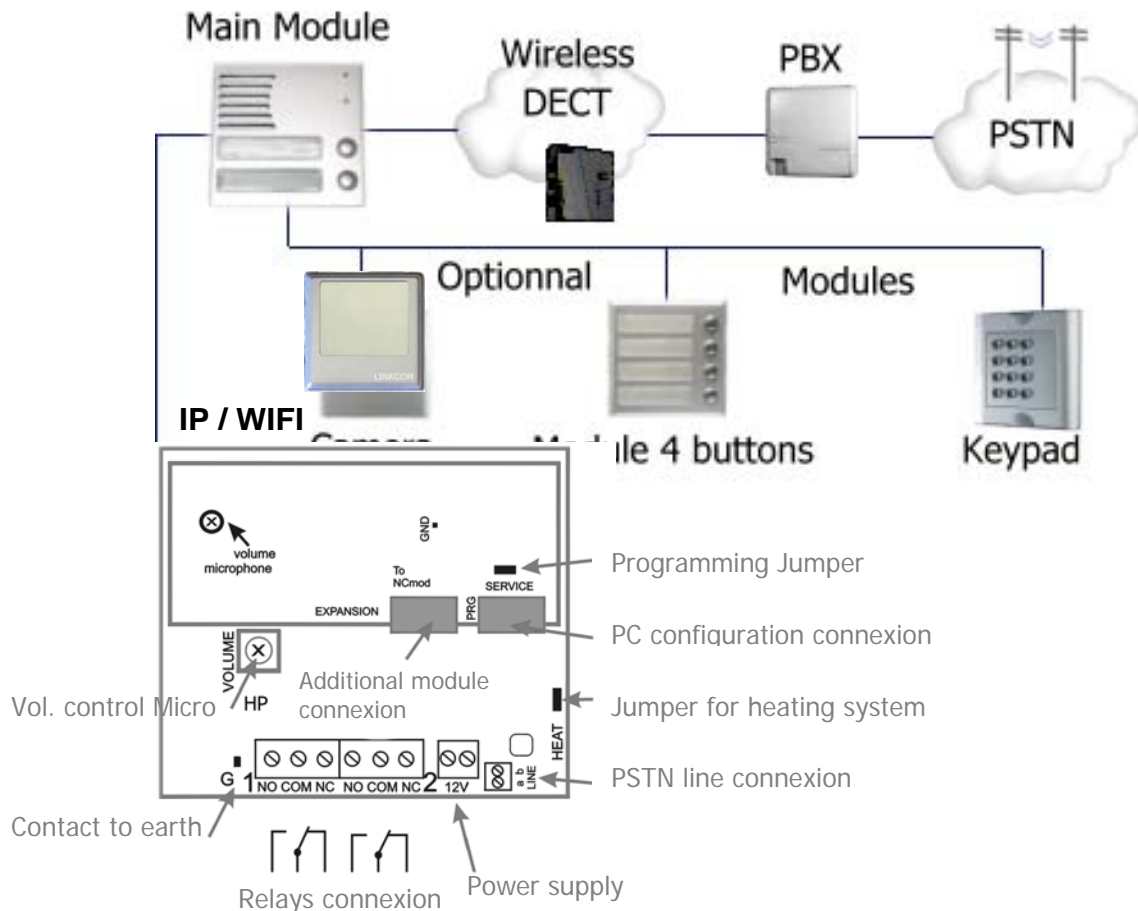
Main Module

Wireless DECT

PBX

PSTN

Optionnal

Modules

LINKCOM

IP / WIFI

Camera

Module 4 buttons

Keypad

volume microphone

GND

To NCmod

SERVICE

EXPANSION

PRG

Programming Jumper

PC configuration connexion

VOLUME

HP

Additional module connexion

Vol. control Micro

Jumper for heating system

HEAT

G 1 NO COM NC NO COM NC 2 12V

a b LINE

PSTN line connexion

Contact to earth

Relays connexion

Power supply